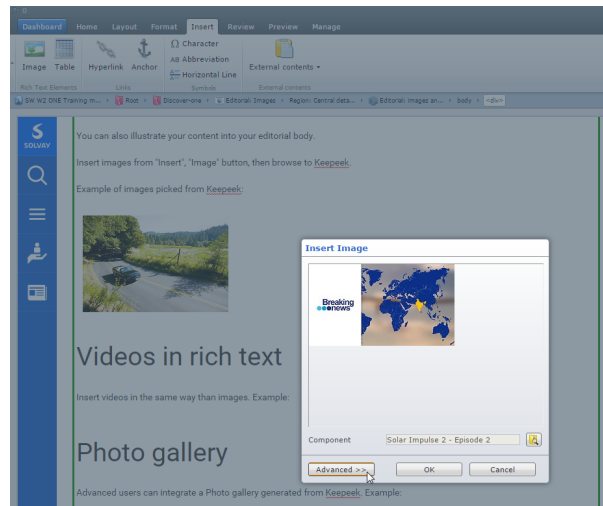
Dashboard Home Layout Format Insert Review Preview Manage

Image Table Hyperlink Anchor Ω Character Abbreviation Horizontal Line External contents ▾

Rich Text Elements Links Symbols External contents

SW WZ ONE Training m... › Root › Discover-one › Editorial: Images › Region: Central data... › Editorial: Images an... › body › <div>

SOLVAY

You can also illustrate your content into your editorial body.

Insert images from "Insert", "Image" button, then browse to Keepeek.

Example of images picked from Keepeek:

Videos in rich text

Insert videos in the same way than images. Example:

Photo gallery

Advanced users can integrate a Photo gallery generated from Keepeek. Example:

Insert Image

Breaking news

Component Solar Impulse 2 - Episode 2

Advanced >> OK Cancel